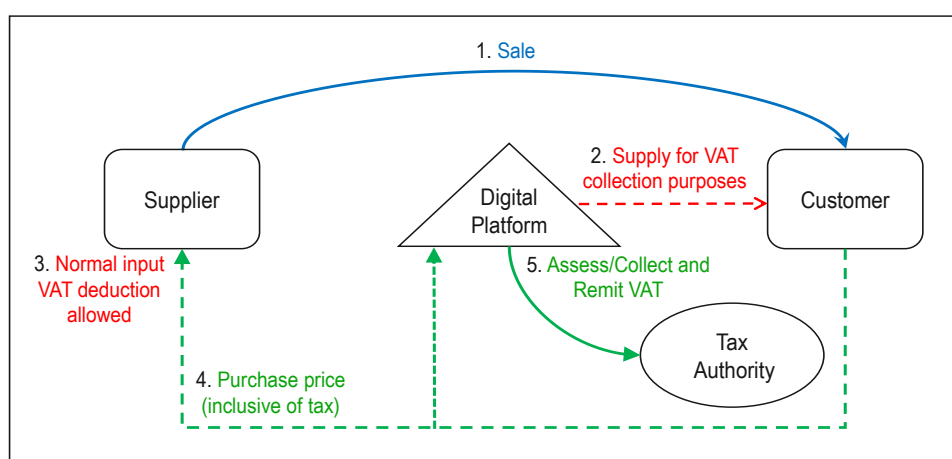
1. Sale

Supplier

Digital Platform

2. Supply for VAT collection purposes

Customer

3. Normal input VAT deduction allowed

5. Assess/Collect and Remit VAT

Tax Authority

4. Purchase price (inclusive of tax)